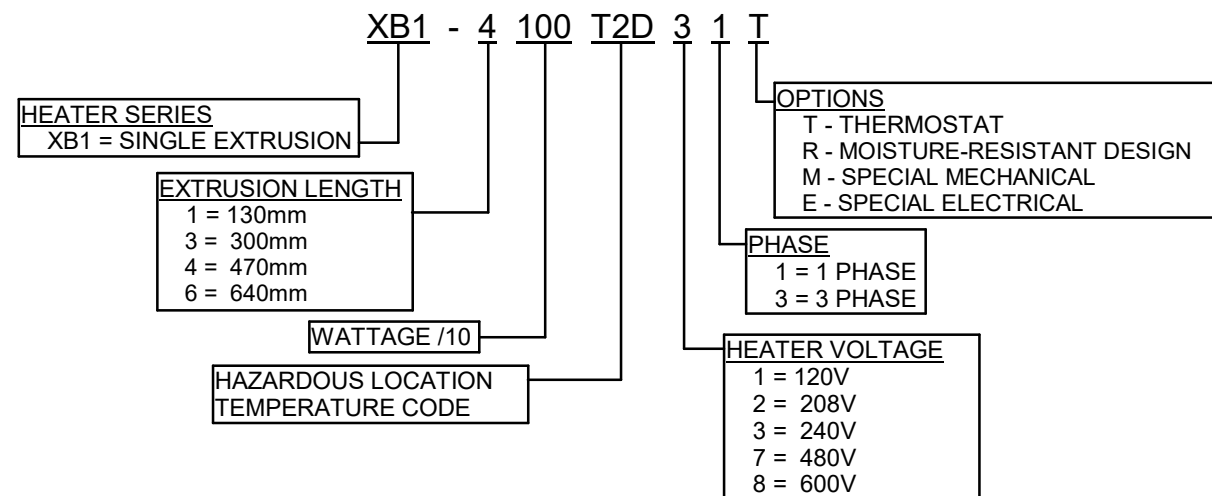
XB1 - 4 100 T2D 3 1 T

HEATER SERIES
XB1 = SINGLE EXTRUSION

EXTRUSION LENGTH
1 = 130mm
3 = 300mm
4 = 470mm
6 = 640mm

WATTAGE /10

HAZARDOUS LOCATION TEMPERATURE CODE

OPTIONS
T - THERMOSTAT
R - MOISTURE-RESISTANT DESIGN
M - SPECIAL MECHANICAL
E - SPECIAL ELECTRICAL

PHASE
1 = 1 PHASE
3 = 3 PHASE

HEATER VOLTAGE
1 = 120V
2 = 208V
3 = 240V
7 = 480V
8 = 600V